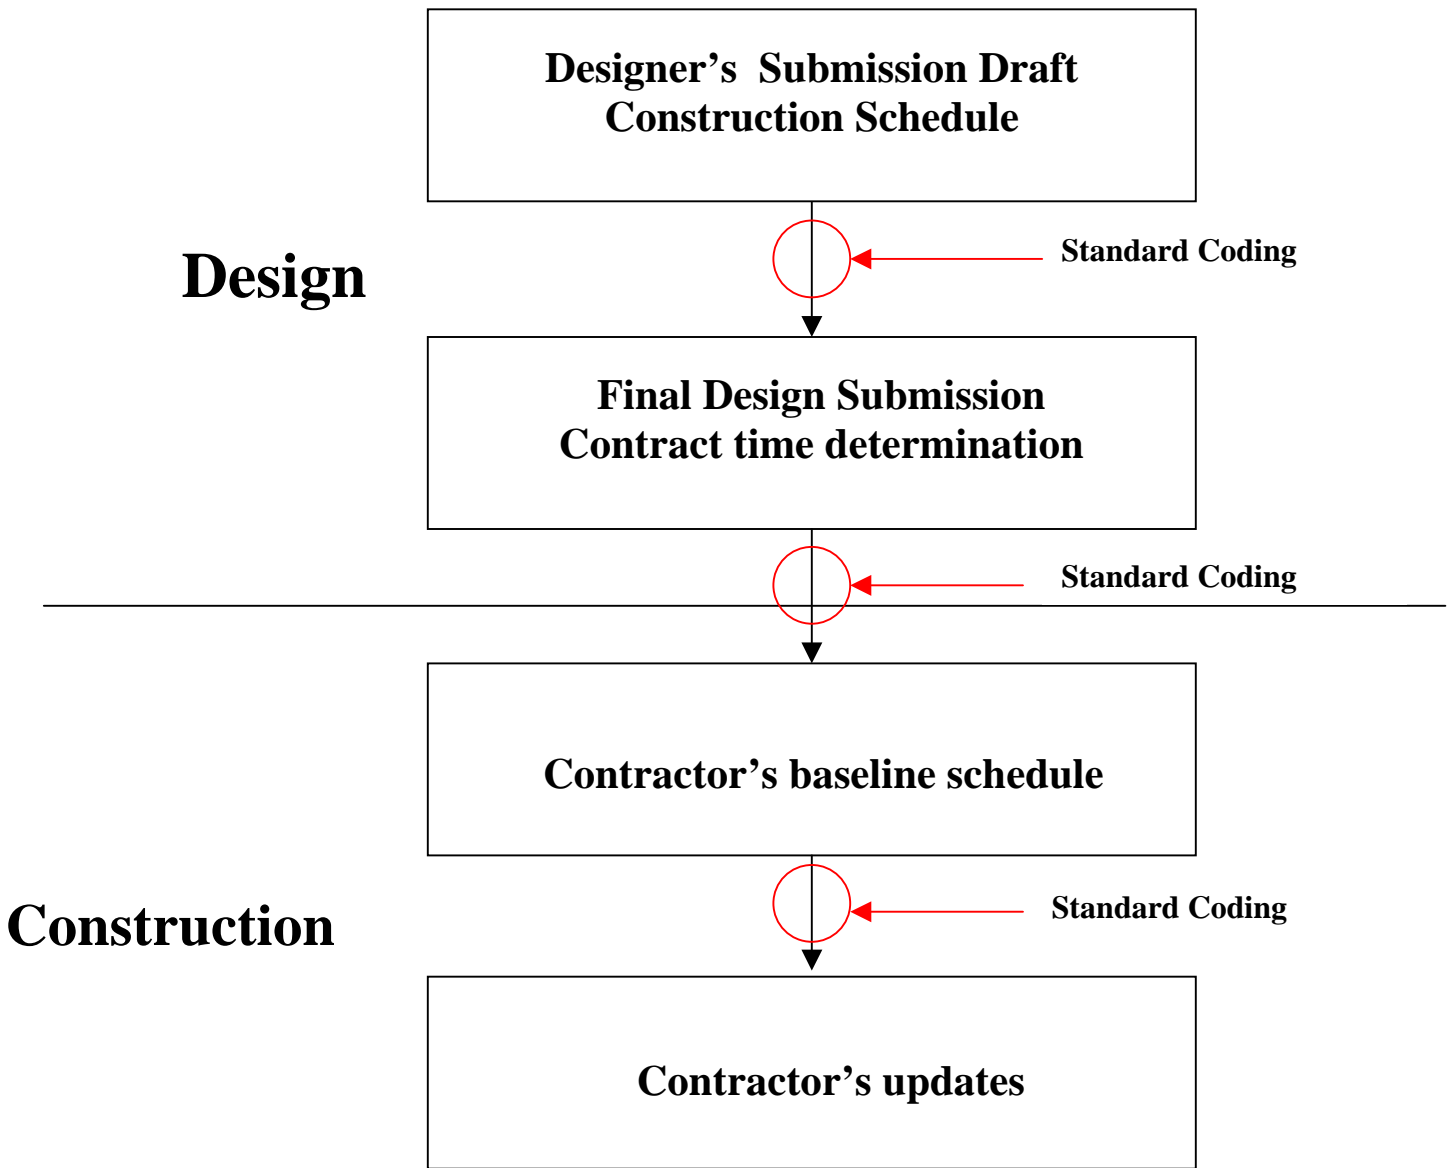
Designer’s Submission Draft Construction Schedule

Standard Coding

Design

Final Design Submission Contract time determination

Standard Coding

Contractor’s baseline schedule

Standard Coding

Construction

Contractor’s updates